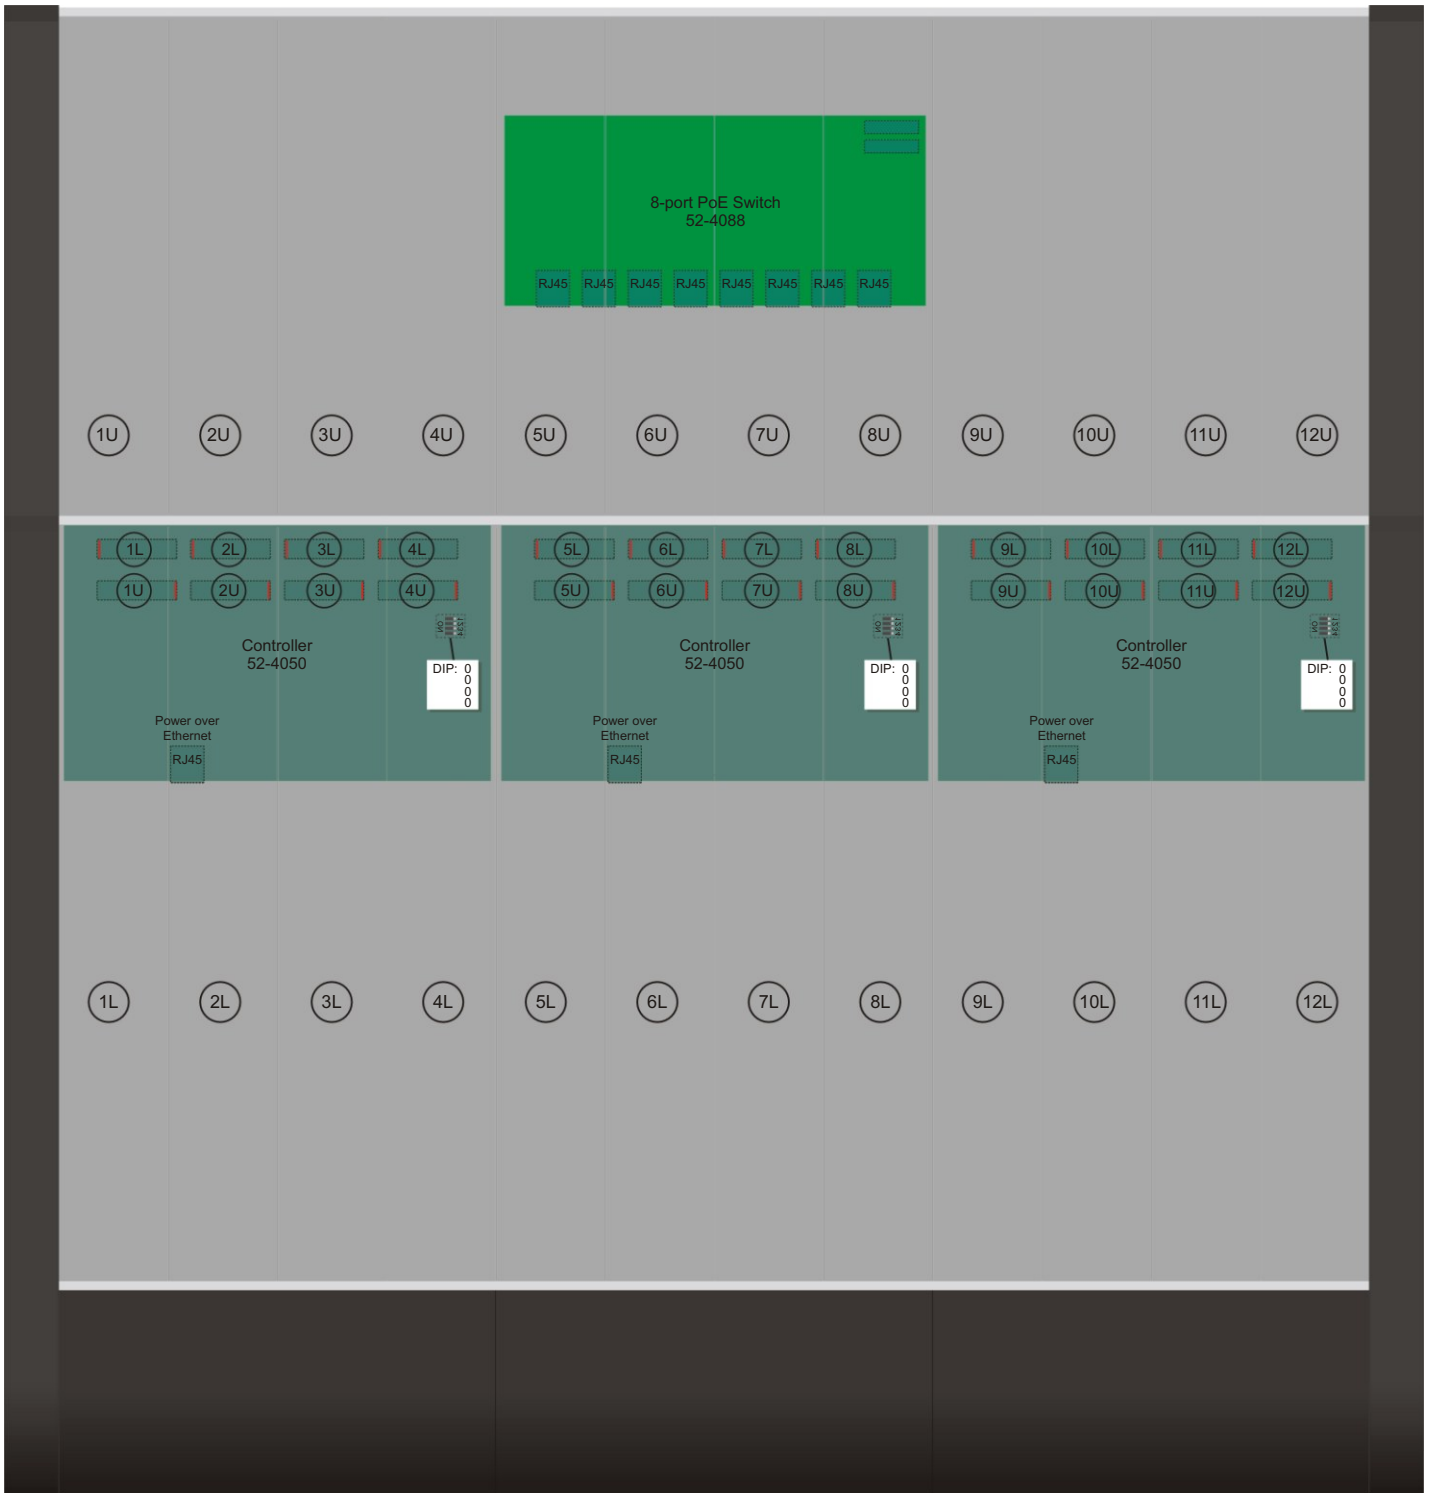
8-port PoE Switch
52-4088

RJ45 RJ45 RJ45 RJ45 RJ45 RJ45 RJ45 RJ45

1U 2U 3U 4U 5U 6U 7U 8U 9U 10U 11U 12U

1L 2L 3L 4L
1U 2U 3U 4U

ON 1234

Controller
52-4050

DIP: 0 0 0 0

Power over Ethernet
RJ45

5L 6L 7L 8L
5U 6U 7U 8U

ON 1234

Controller
52-4050

DIP: 0 0 0 0

Power over Ethernet
RJ45

9L 10L 11L 12L
9U 10U 11U 12U

ON 1234

Controller
52-4050

DIP: 0 0 0 0

Power over Ethernet
RJ45

1L 2L 3L 4L 5L 6L 7L 8L 9L 10L 11L 12L